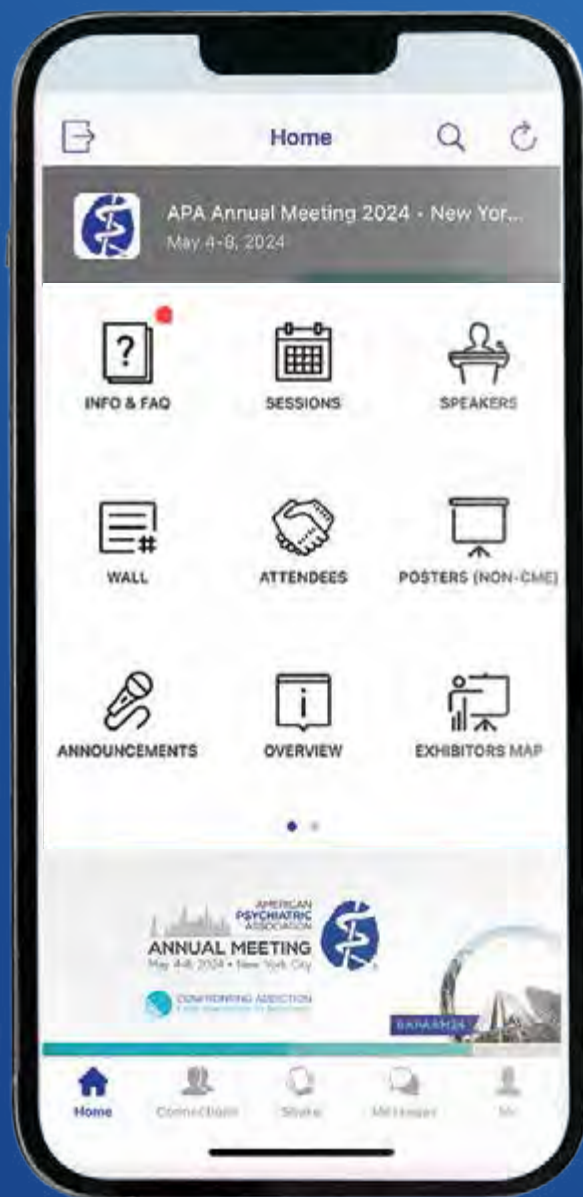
Home

APA Annual Meeting 2024 - New Yor...
May 4-8, 2024

INFO & FAQ
SESSIONS
SPEAKERS
WALL
ATTENDEES
POSTERS (NON-CME)
ANNOUNCEMENTS
OVERVIEW
EXHIBITORS MAP

AMERICAN PSYCHIATRIC ASSOCIATION
ANNUAL MEETING
May 4-8, 2024 • New York City
CONFRONTING ADDICTION
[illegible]
#APAAM24

Home
Connections
Shake
Messages
Me